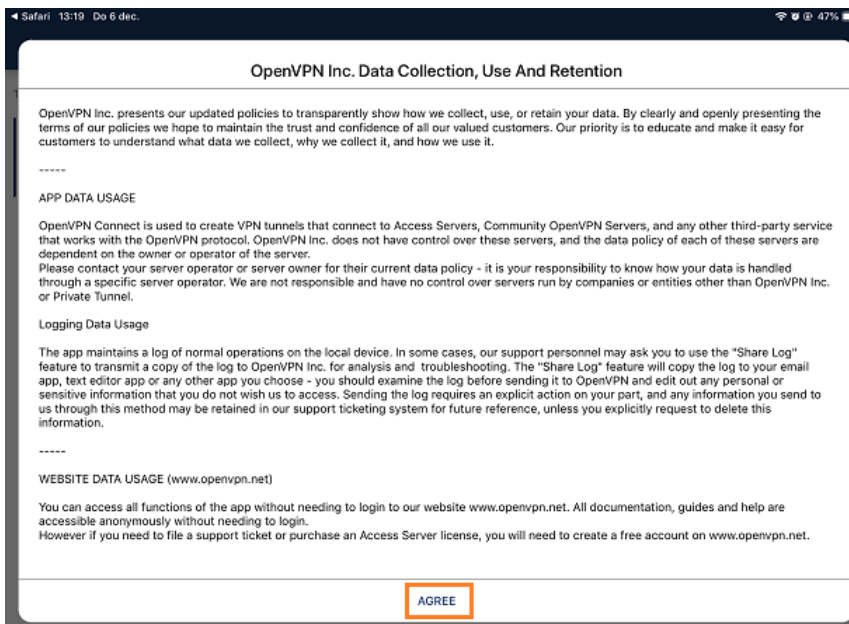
◀ Safari 13:19 Do 6 dec.

47%

OpenVPN Inc. Data Collection, Use And Retention

OpenVPN Inc. presents our updated policies to transparently show how we collect, use, or retain your data. By clearly and openly presenting the terms of our policies we hope to maintain the trust and confidence of all our valued customers. Our priority is to educate and make it easy for customers to understand what data we collect, why we collect it, and how we use it.

-----

APP DATA USAGE

OpenVPN Connect is used to create VPN tunnels that connect to Access Servers, Community OpenVPN Servers, and any other third-party service that works with the OpenVPN protocol. OpenVPN Inc. does not have control over these servers, and the data policy of each of these servers are dependent on the owner or operator of the server.
Please contact your server operator or server owner for their current data policy - it is your responsibility to know how your data is handled through a specific server operator. We are not responsible and have no control over servers run by companies or entities other than OpenVPN Inc. or Private Tunnel.

Logging Data Usage

The app maintains a log of normal operations on the local device. In some cases, our support personnel may ask you to use the "Share Log" feature to transmit a copy of the log to OpenVPN Inc. for analysis and troubleshooting. The "Share Log" feature will copy the log to your email app, text editor app or any other app you choose - you should examine the log before sending it to OpenVPN and edit out any personal or sensitive information that you do not wish us to access. Sending the log requires an explicit action on your part, and any information you send to us through this method may be retained in our support ticketing system for future reference, unless you explicitly request to delete this information.

-----

WEBSITE DATA USAGE (www.openvpn.net)

You can access all functions of the app without needing to login to our website www.openvpn.net. All documentation, guides and help are accessible anonymously without needing to login.
However if you need to file a support ticket or purchase an Access Server license, you will need to create a free account on www.openvpn.net.

AGREE